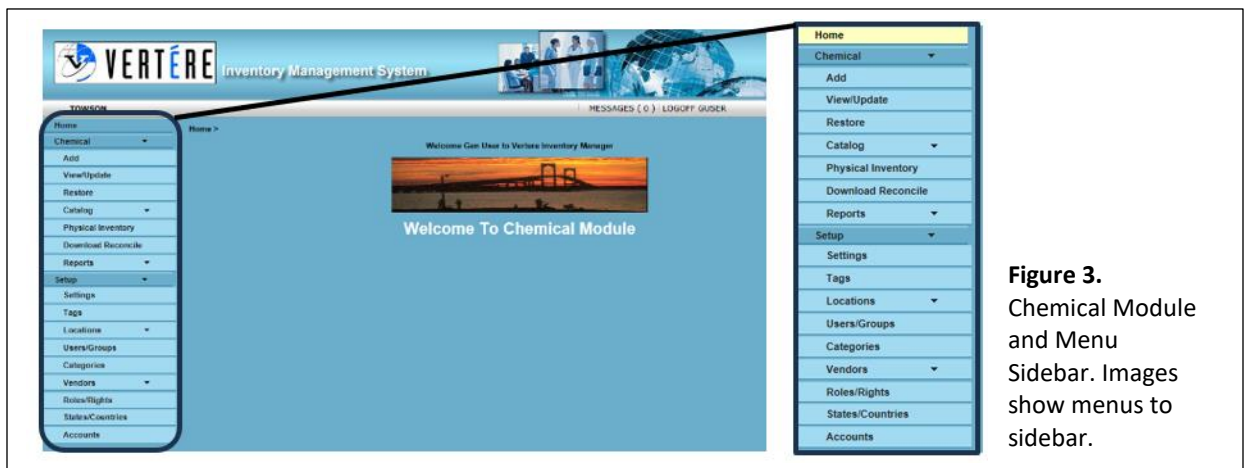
VERTÉRE Inventory Management System

TOWSON

MESSAGES ( 0 ) LOGOFF GUSER

Home
Chemical
Add
View/Update
Restore
Catalog
Physical Inventory
Download Reconcile
Reports
Setup
Settings
Tags
Locations
Users/Groups
Categories
Vendors
Roles/Rights
States/Countries
Accounts

Home >

Welcome Gen User to Vertere Inventory Manager

Welcome To Chemical Module

Home
Chemical
Add
View/Update
Restore
Catalog
Physical Inventory
Download Reconcile
Reports
Setup
Settings
Tags
Locations
Users/Groups
Categories
Vendors
Roles/Rights
States/Countries
Accounts

**Figure 3.** Chemical Module and Menu Sidebar. Images show menus to sidebar.